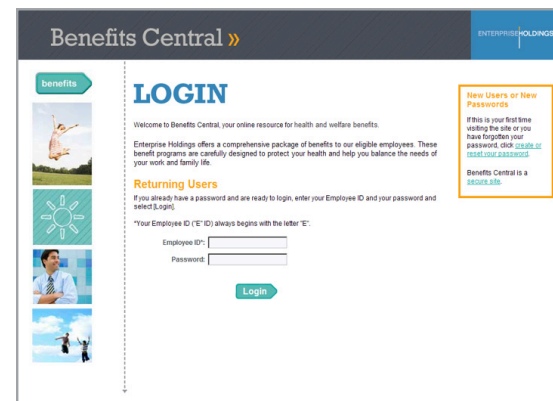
Benefits Central »

ENTERPRISEHOLDINGS

benefits

LOGIN

Welcome to Benefits Central, your online resource for health and welfare benefits.

Enterprise Holdings offers a comprehensive package of benefits to our eligible employees. These benefit programs are carefully designed to protect your health and help you balance the needs of your work and family life.

Returning Users

If you already have a password and are ready to login, enter your Employee ID and your password and select [Login].

*Your Employee ID ("E" ID) always begins with the letter "E".

Employee ID*:

Password:

Login

New Users or New Passwords

If this is your first time visiting the site or you have forgotten your password, click create or reset your password.

Benefits Central is a secure site.